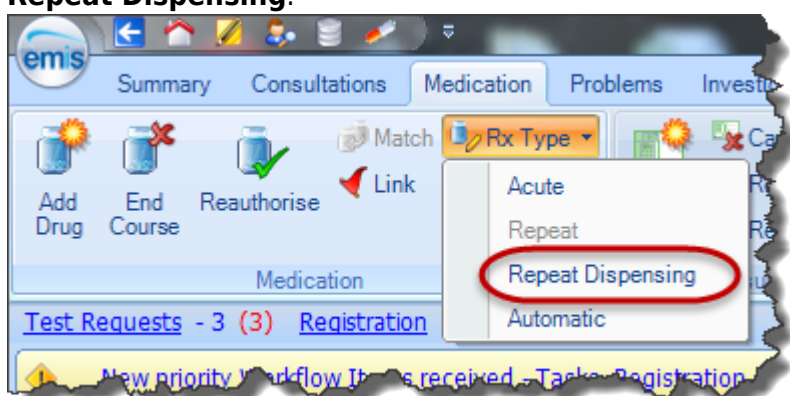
Repeat Dispensing.

emis

Summary Consultations Medication Problems Investi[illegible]

Add Drug
End Course
Reauthorise
Match
Link
Rx Type
Ca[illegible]
R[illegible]
Re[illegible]

Acute
Repeat
Repeat Dispensing
Automatic

Medication

Test Requests - 3 (3) Registration

New priority W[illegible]rkflow It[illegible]s received - Tasks Registration